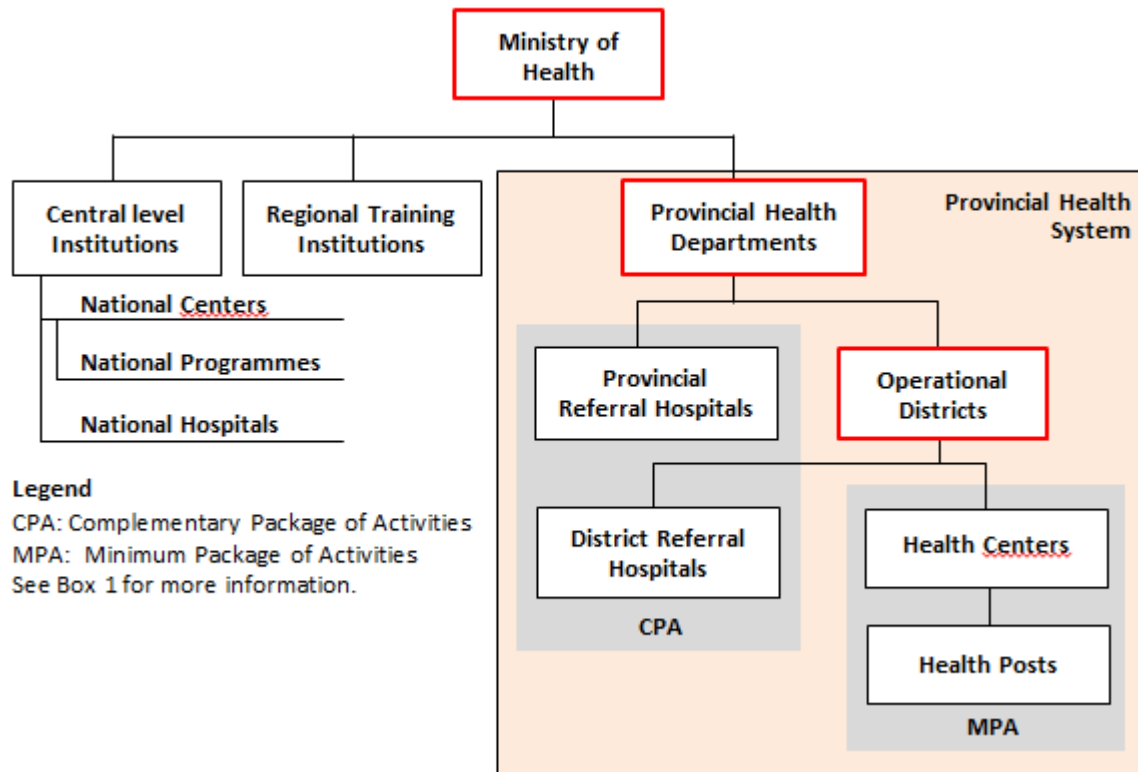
Ministry of Health

Central level Institutions

Regional Training Institutions

National Centers

National Programmes

National Hospitals

Provincial Health Departments

Provincial Health System

Provincial Referral Hospitals

Operational Districts

District Referral Hospitals

CPA

Health Centers

Health Posts

MPA

Legend
CPA: Complementary Package of Activities
MPA: Minimum Package of Activities
See Box 1 for more information.